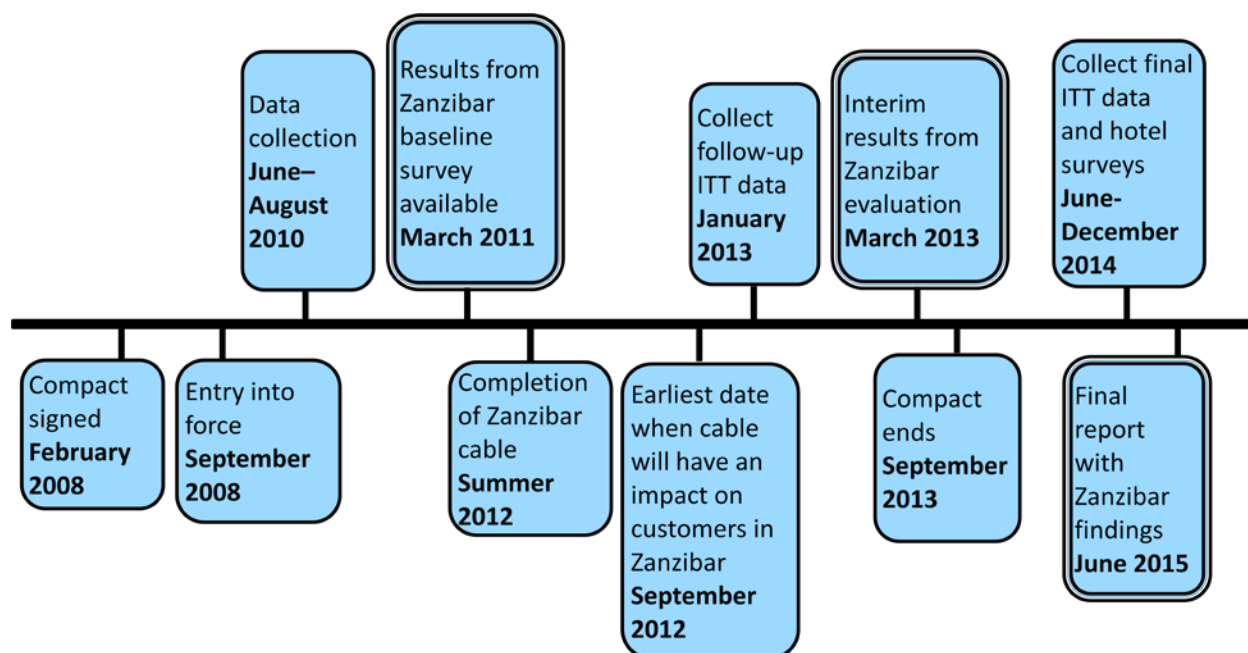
Compact signed **February 2008**

Entry into force **September 2008**

Data collection **June–August 2010**

Results from Zanzibar baseline survey available **March 2011**

Completion of Zanzibar cable **Summer 2012**

Earliest date when cable will have an impact on customers in Zanzibar **September 2012**

Collect follow-up ITT data **January 2013**

Interim results from Zanzibar evaluation **March 2013**

Compact ends **September 2013**

Collect final ITT data and hotel surveys **June-December 2014**

Final report with Zanzibar findings **June 2015**